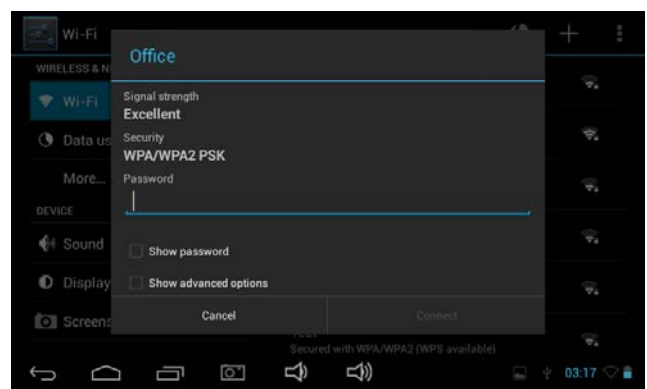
Wi-Fi

WIRELESS & N

Wi-Fi

Data us

More...

DEVICE

Sound

Display

Screens

Office

Signal strength
Excellent

Security
WPA/WPA2 PSK

Password

Show password

Show advanced options

Cancel

Connect

Secured with WPA/WPA2 (WPS available)

03:17